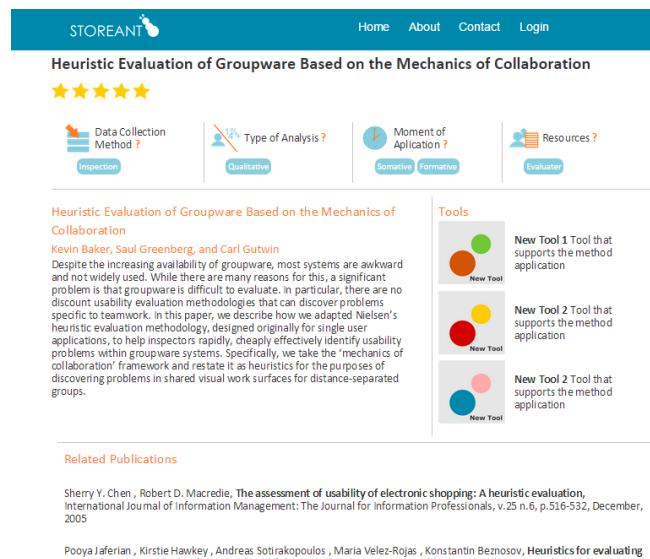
STOREANT

Home About Contact Login

Heuristic Evaluation of Groupware Based on the Mechanics of Collaboration

Data Collection Method ?
Inspection

Type of Analysis ?
Qualitative

Moment of Aplication ?
Somative Formative

Resources ?
Evaluater

Heuristic Evaluation of Groupware Based on the Mechanics of Collaboration

Kevin Baker, Saul Greenberg, and Carl Gutwin

Despite the increasing availability of groupware, most systems are awkward and not widely used. While there are many reasons for this, a significant problem is that groupware is difficult to evaluate. In particular, there are no discount usability evaluation methodologies that can discover problems specific to teamwork. In this paper, we describe how we adapted Nielsen's heuristic evaluation methodology, designed originally for single user applications, to help inspectors rapidly, cheaply effectively identify usability problems within groupware systems. Specifically, we take the 'mechanics of collaboration' framework and restate it as heuristics for the purposes of discovering problems in shared visual work surfaces for distance-separated groups.

Tools

New Tool
New Tool 1 Tool that supports the method application

New Tool
New Tool 2 Tool that supports the method application

New Tool
New Tool 2 Tool that supports the method application

Related Publications

Sherry Y. Chen , Robert D. Macredie, The assessment of usability of electronic shopping: A heuristic evaluation, International Journal of Information Management: The Journal for Information Professionals, v.25 n.6, p.516-532, December, 2005

Pooya Jaferian , Kirstie Hawkey , Andreas Sotirakopoulos , Maria Velez-Rojas , Konstantin Beznosov, Heuristics for evaluating